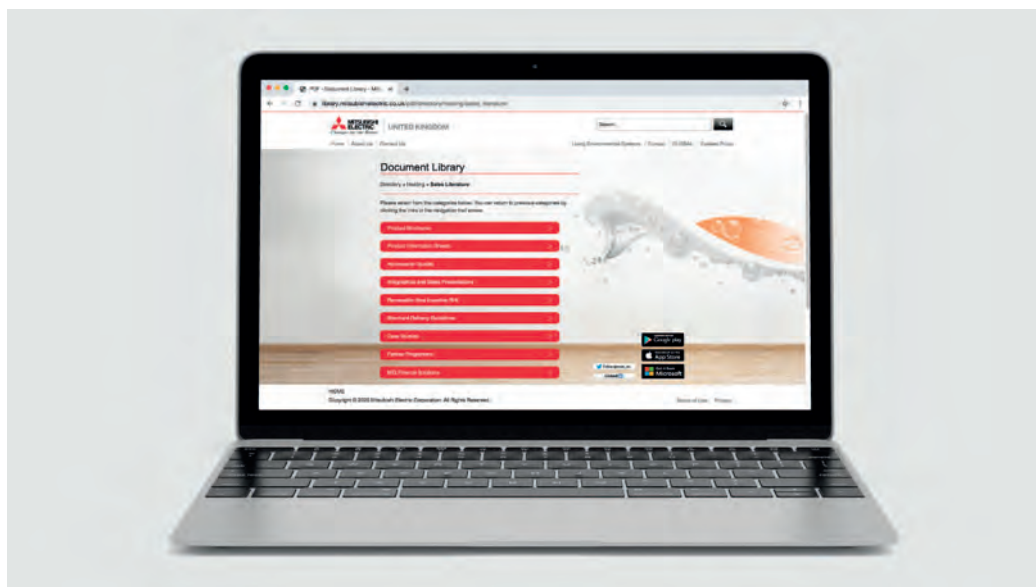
PDF - Document Library - Mit...

library.mitsubishielectric.co.uk/pdf/directory/heating/sales_literature

MITSUBISHI ELECTRIC Changes for the Better UNITED KINGDOM

Search...

Home | About Us | Contact Us

Living Environmental Systems | Careers | Offers | Careers | Cookies Policy

Document Library

Directory » Heating » Sales Literature

Please select from the categories below. You can return to previous categories by clicking the links in the navigation trail above.

Product Brochures

Product Information Sheets

Homeowner Guides

Infographics and Sales Presentations

Renewable Heat Incentive RHI

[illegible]

Case Studies

Partner Programme

MEUK Financial Solutions

Google play

App Store

Microsoft

Follow @meuk_les

LinkedIn

Copyright © 2020 Mitsubishi Electric Corporation. All Rights Reserved.

Terms of Use | Privacy